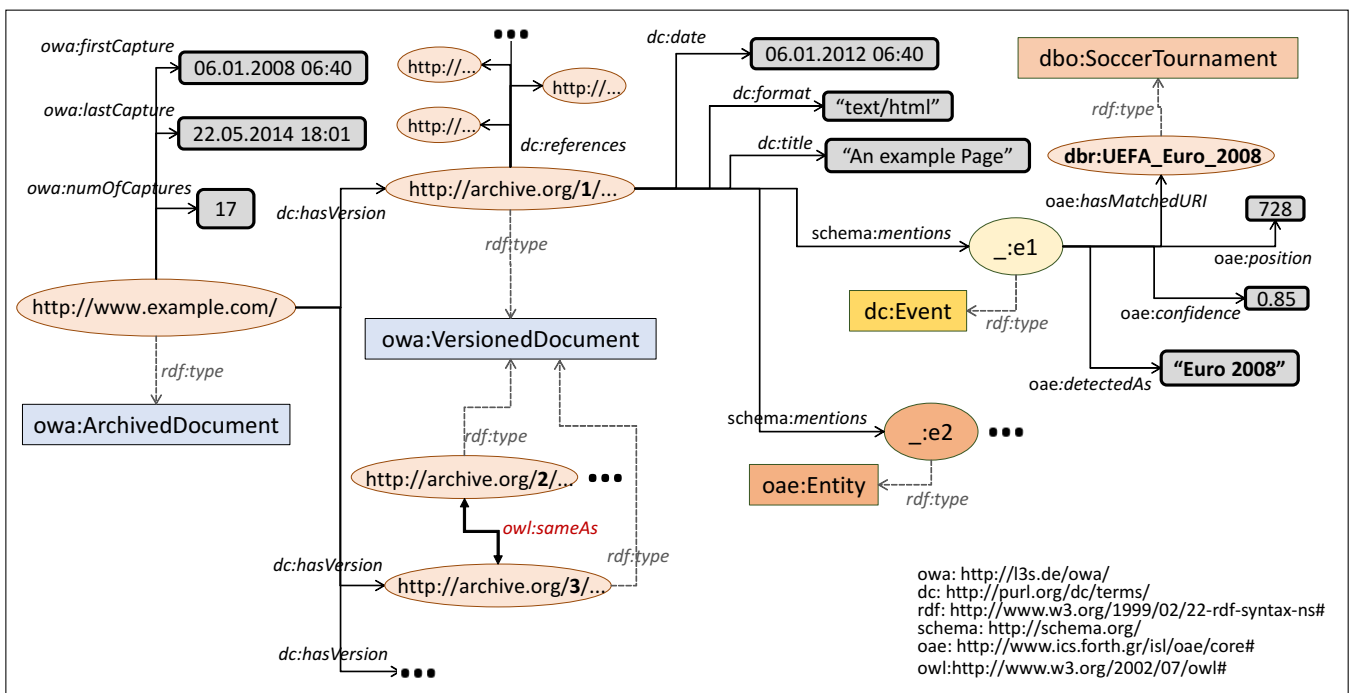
owa:firstCapture
06.01.2008 06:40
owa:lastCapture
22.05.2014 18:01
owa:numOfCaptures
17
http://www.example.com/
rdf:type
owa:ArchivedDocument
http://...
http://...
http://...
dc:references
dc:hasVersion
http://archive.org/1/...
rdf:type
owa:VersionedDocument
rdf:type
http://archive.org/2/...
owl:sameAs
rdf:type
dc:hasVersion
http://archive.org/3/...
dc:hasVersion
dc:date
06.01.2012 06:40
dc:format
"text/html"
dc:title
"An example Page"
dbo:SoccerTournament
rdf:type
dbr:UEFA_Euro_2008
oae:hasMatchedURI
728
schema:mentions
_:e1
oae:position
dc:Event
rdf:type
oae:confidence
0.85
oae:detectedAs
"Euro 2008"
schema:mentions
_:e2
oae:Entity
rdf:type

owa: http://l3s.de/owa/
dc: http://purl.org/dc/terms/
rdf: http://www.w3.org/1999/02/22-rdf-syntax-ns#
schema: http://schema.org/
oae: http://www.ics.forth.gr/isl/oae/core#
owl:http://www.w3.org/2002/07/owl#